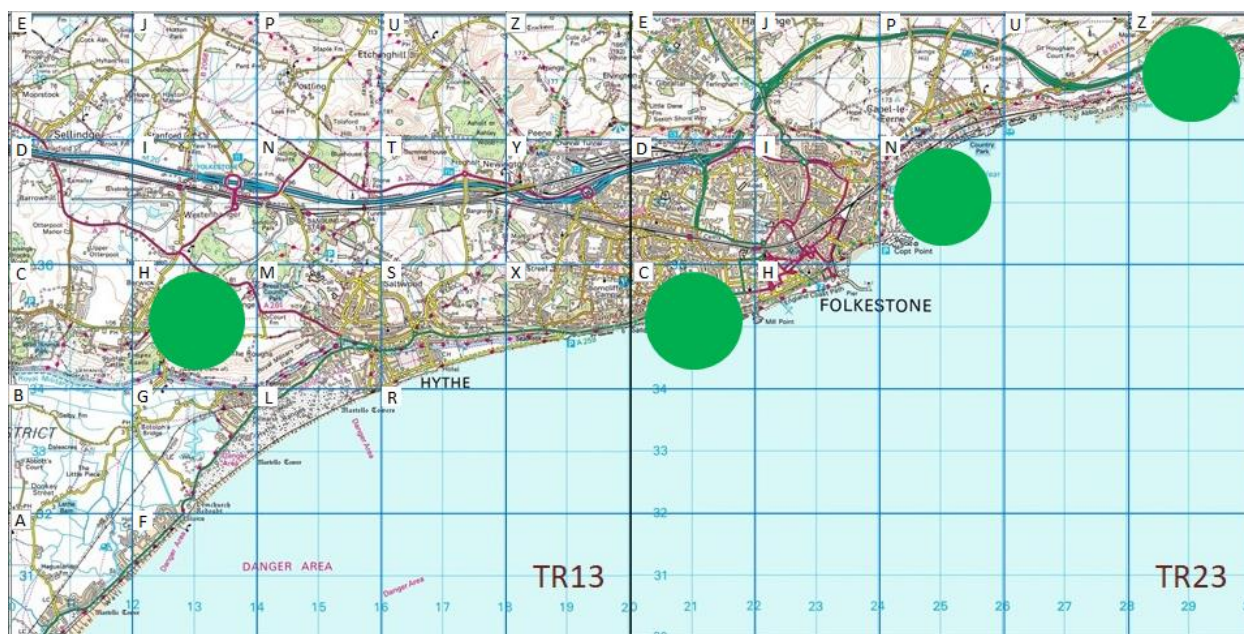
E J P U Z E J P U Z

D I N T Y D I N

C H M S X C H

B G L R

A F

Sellindge
Etchinghill
Newington
Peene
Hawkinge
Capel-le-Ferne
Saltwood
HYTHE
FOLKESTONE
Copt Point
Mill Point
Country Park
Martello Towers
Danger Area
DANGER AREA

TR13
TR23

12 13 14 15 16 17 18 19 20 21 22 23 24 25 26 27 28 29

31 32 33 34